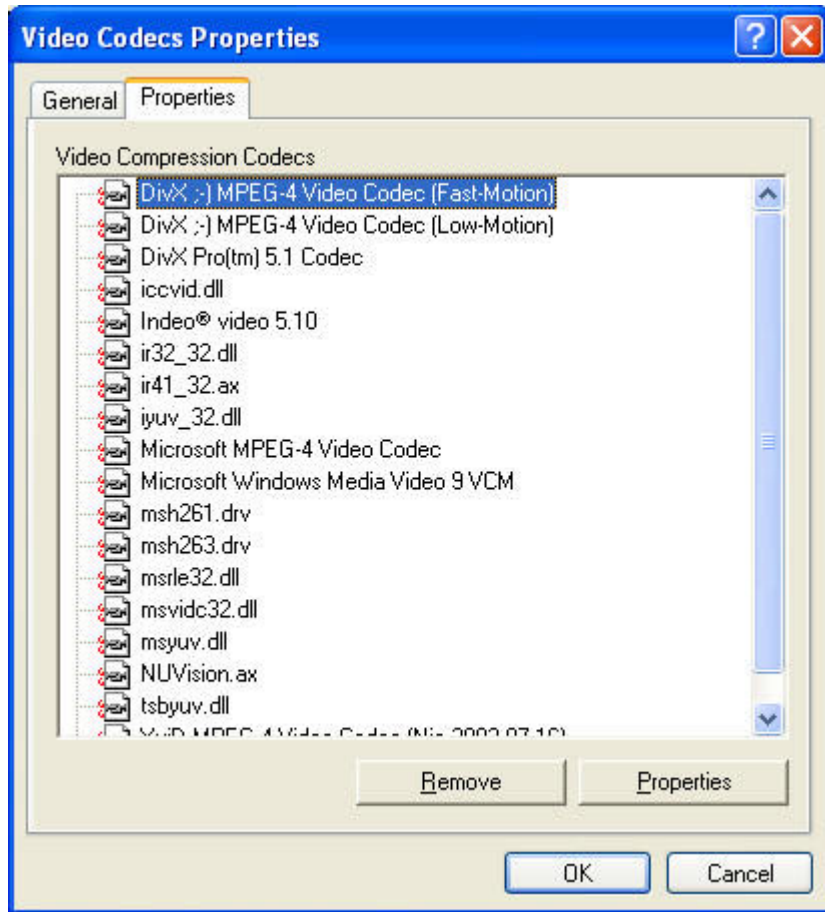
Video Codecs Properties

General
Properties

Video Compression Codecs

DivX ;-) MPEG-4 Video Codec (Fast-Motion)
DivX ;-) MPEG-4 Video Codec (Low-Motion)
DivX Pro(tm) 5.1 Codec
iccvid.dll
Indeo® video 5.10
ir32_32.dll
ir41_32.ax
iyuv_32.dll
Microsoft MPEG-4 Video Codec
Microsoft Windows Media Video 9 VCM
msh261.drv
msh263.drv
msrle32.dll
msvidc32.dll
msyuv.dll
NUVision.ax
tsbyuv.dll
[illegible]

Remove
Properties

OK
Cancel